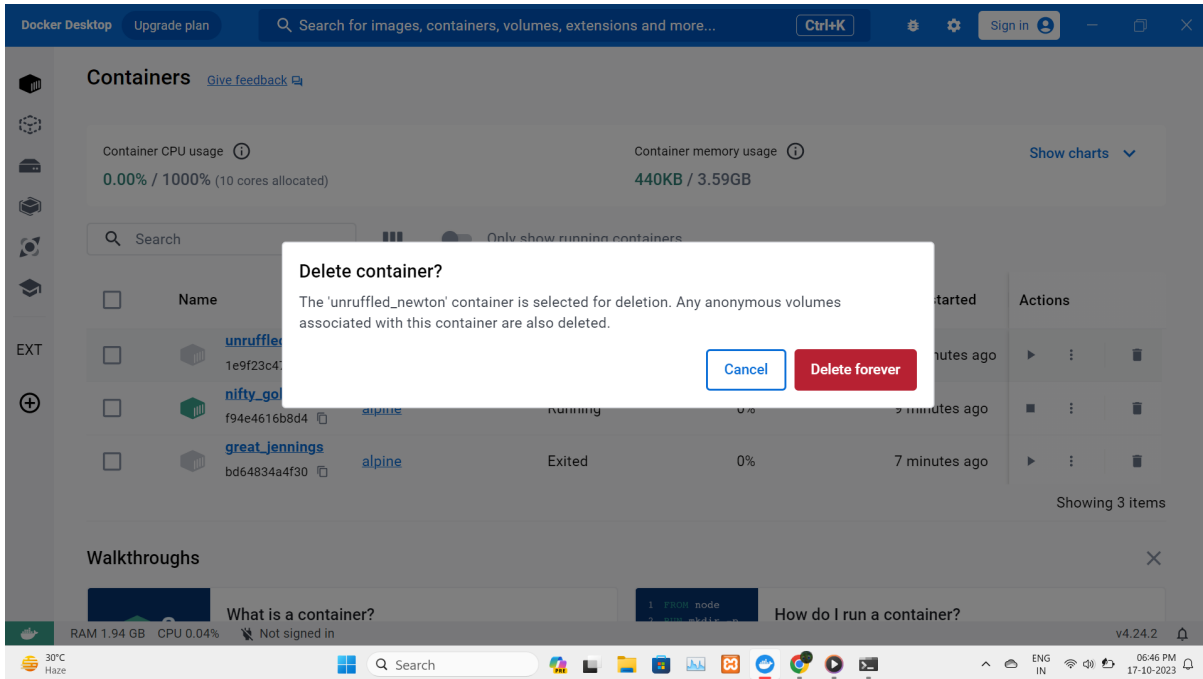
Docker Desktop Upgrade plan

Search for images, containers, volumes, extensions and more... Ctrl+K

Sign in

Containers Give feedback

Container CPU usage
0.00% / 1000% (10 cores allocated)

Container memory usage
440KB / 3.59GB

Show charts

Search

Only show running containers

Name

tarted

Actions

unruffled
1e9f23c47

nutes ago

nifty_gol
f94e4616b8d4

alpine

Running

0%

9 minutes ago

great_jennings
bd64834a4f30

alpine

Exited

0%

7 minutes ago

Showing 3 items

Delete container?

The 'unruffled_newton' container is selected for deletion. Any anonymous volumes associated with this container are also deleted.

Cancel

Delete forever

EXT

Walkthroughs

What is a container?

1 FROM node
2 RUN mkdir -p

How do I run a container?

RAM 1.94 GB CPU 0.04% Not signed in

v4.24.2

30°C
Haze

Search

ENG
IN

06:46 PM
17-10-2023